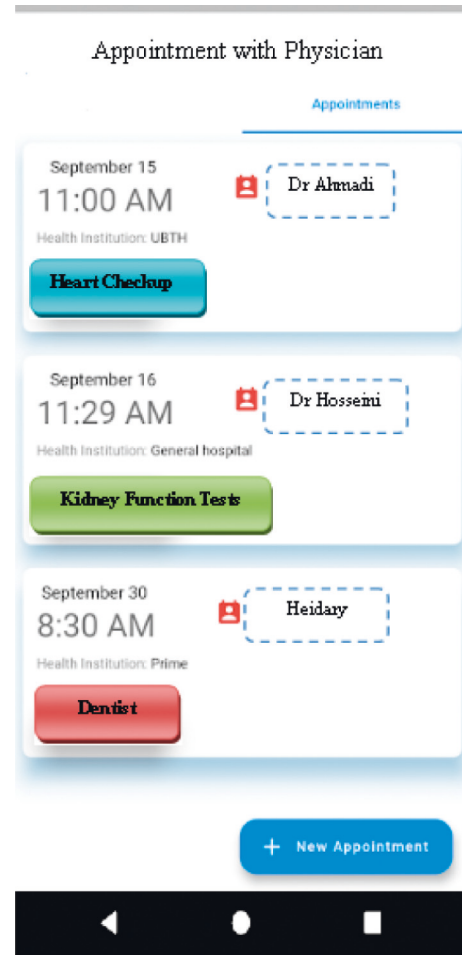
Appointment with Physician

Appointments

September 15
11:00 AM
Dr Ahmadi
Health Institution: UBTH
Heart Checkup

September 16
11:29 AM
Dr Hosseini
Health Institution: General hospital
Kidney Function Tests

September 30
8:30 AM
Heidary
Health Institution: Prime
Dentist

+ New Appointment